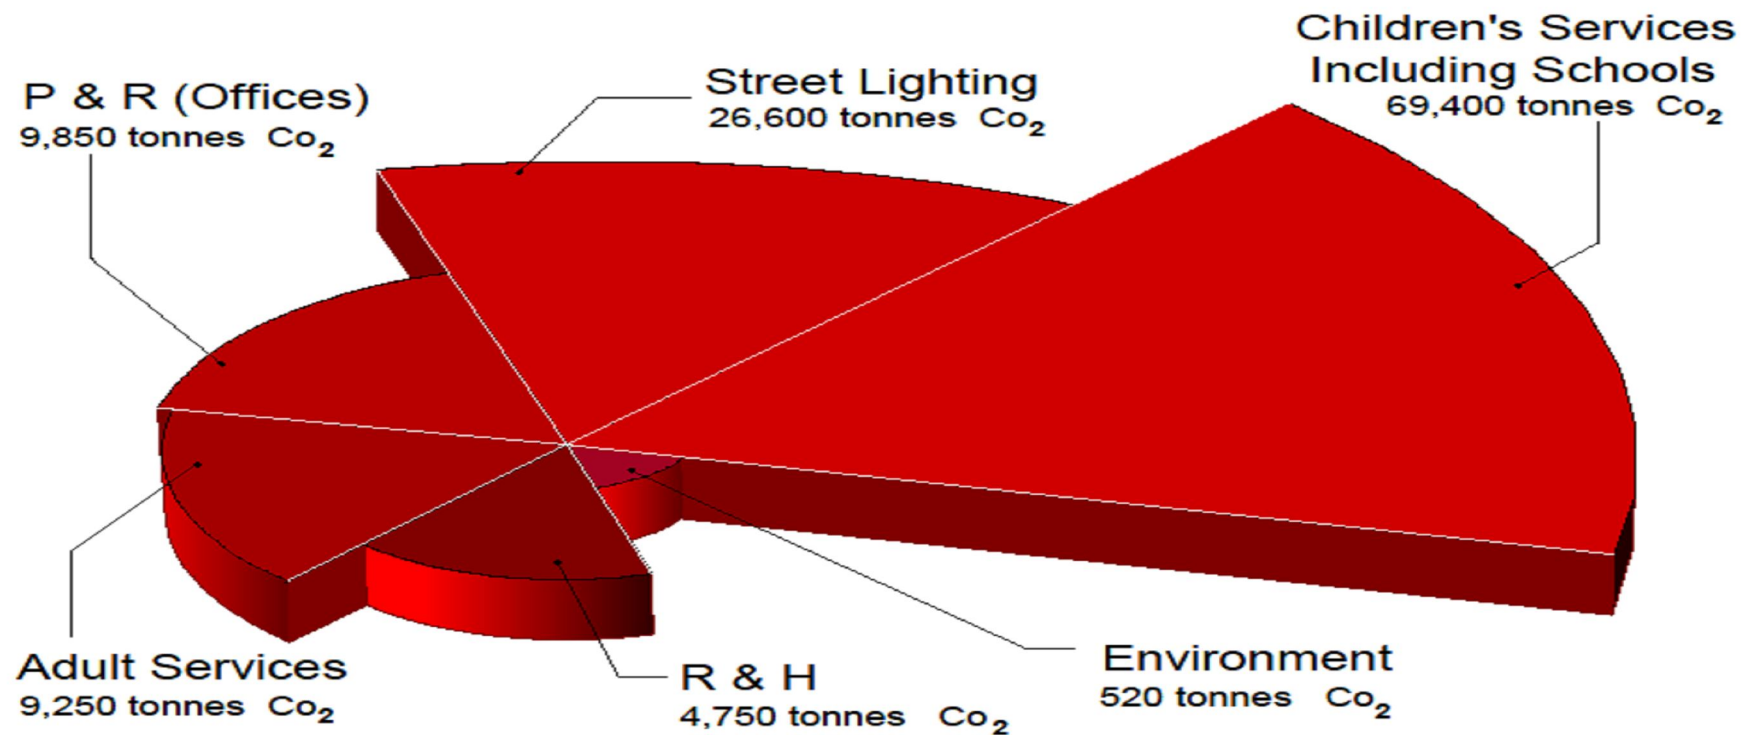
P & R (Offices)
9,850 tonnes $Co_2$

Street Lighting
26,600 tonnes $Co_2$

Children's Services Including Schools
69,400 tonnes $Co_2$

Adult Services
9,250 tonnes $Co_2$

R & H
4,750 tonnes $Co_2$

Environment
520 tonnes $Co_2$